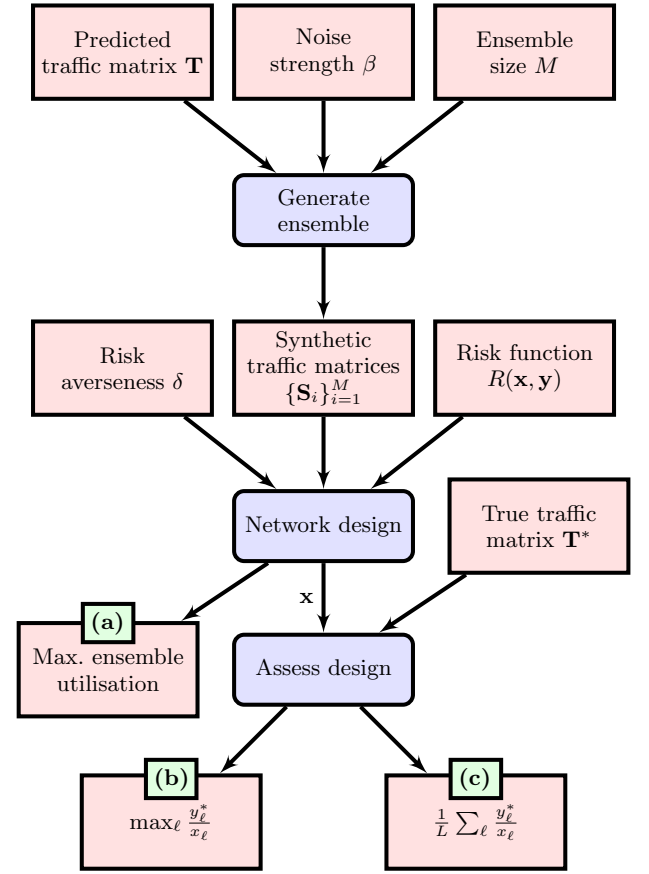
Predicted traffic matrix $\mathbf{T}$

Noise strength $\beta$

Ensemble size $M$

Generate ensemble

Risk averseness $\delta$

Synthetic traffic matrices $\{\mathbf{S}_i\}_{i=1}^{M}$

Risk function $R(\mathbf{x}, \mathbf{y})$

Network design

True traffic matrix $\mathbf{T}^*$

$\mathbf{x}$

(a)

Max. ensemble utilisation

Assess design

(b)

$\max_\ell \frac{y_\ell^*}{x_\ell}$

(c)

$\frac{1}{L}\sum_\ell \frac{y_\ell^*}{x_\ell}$